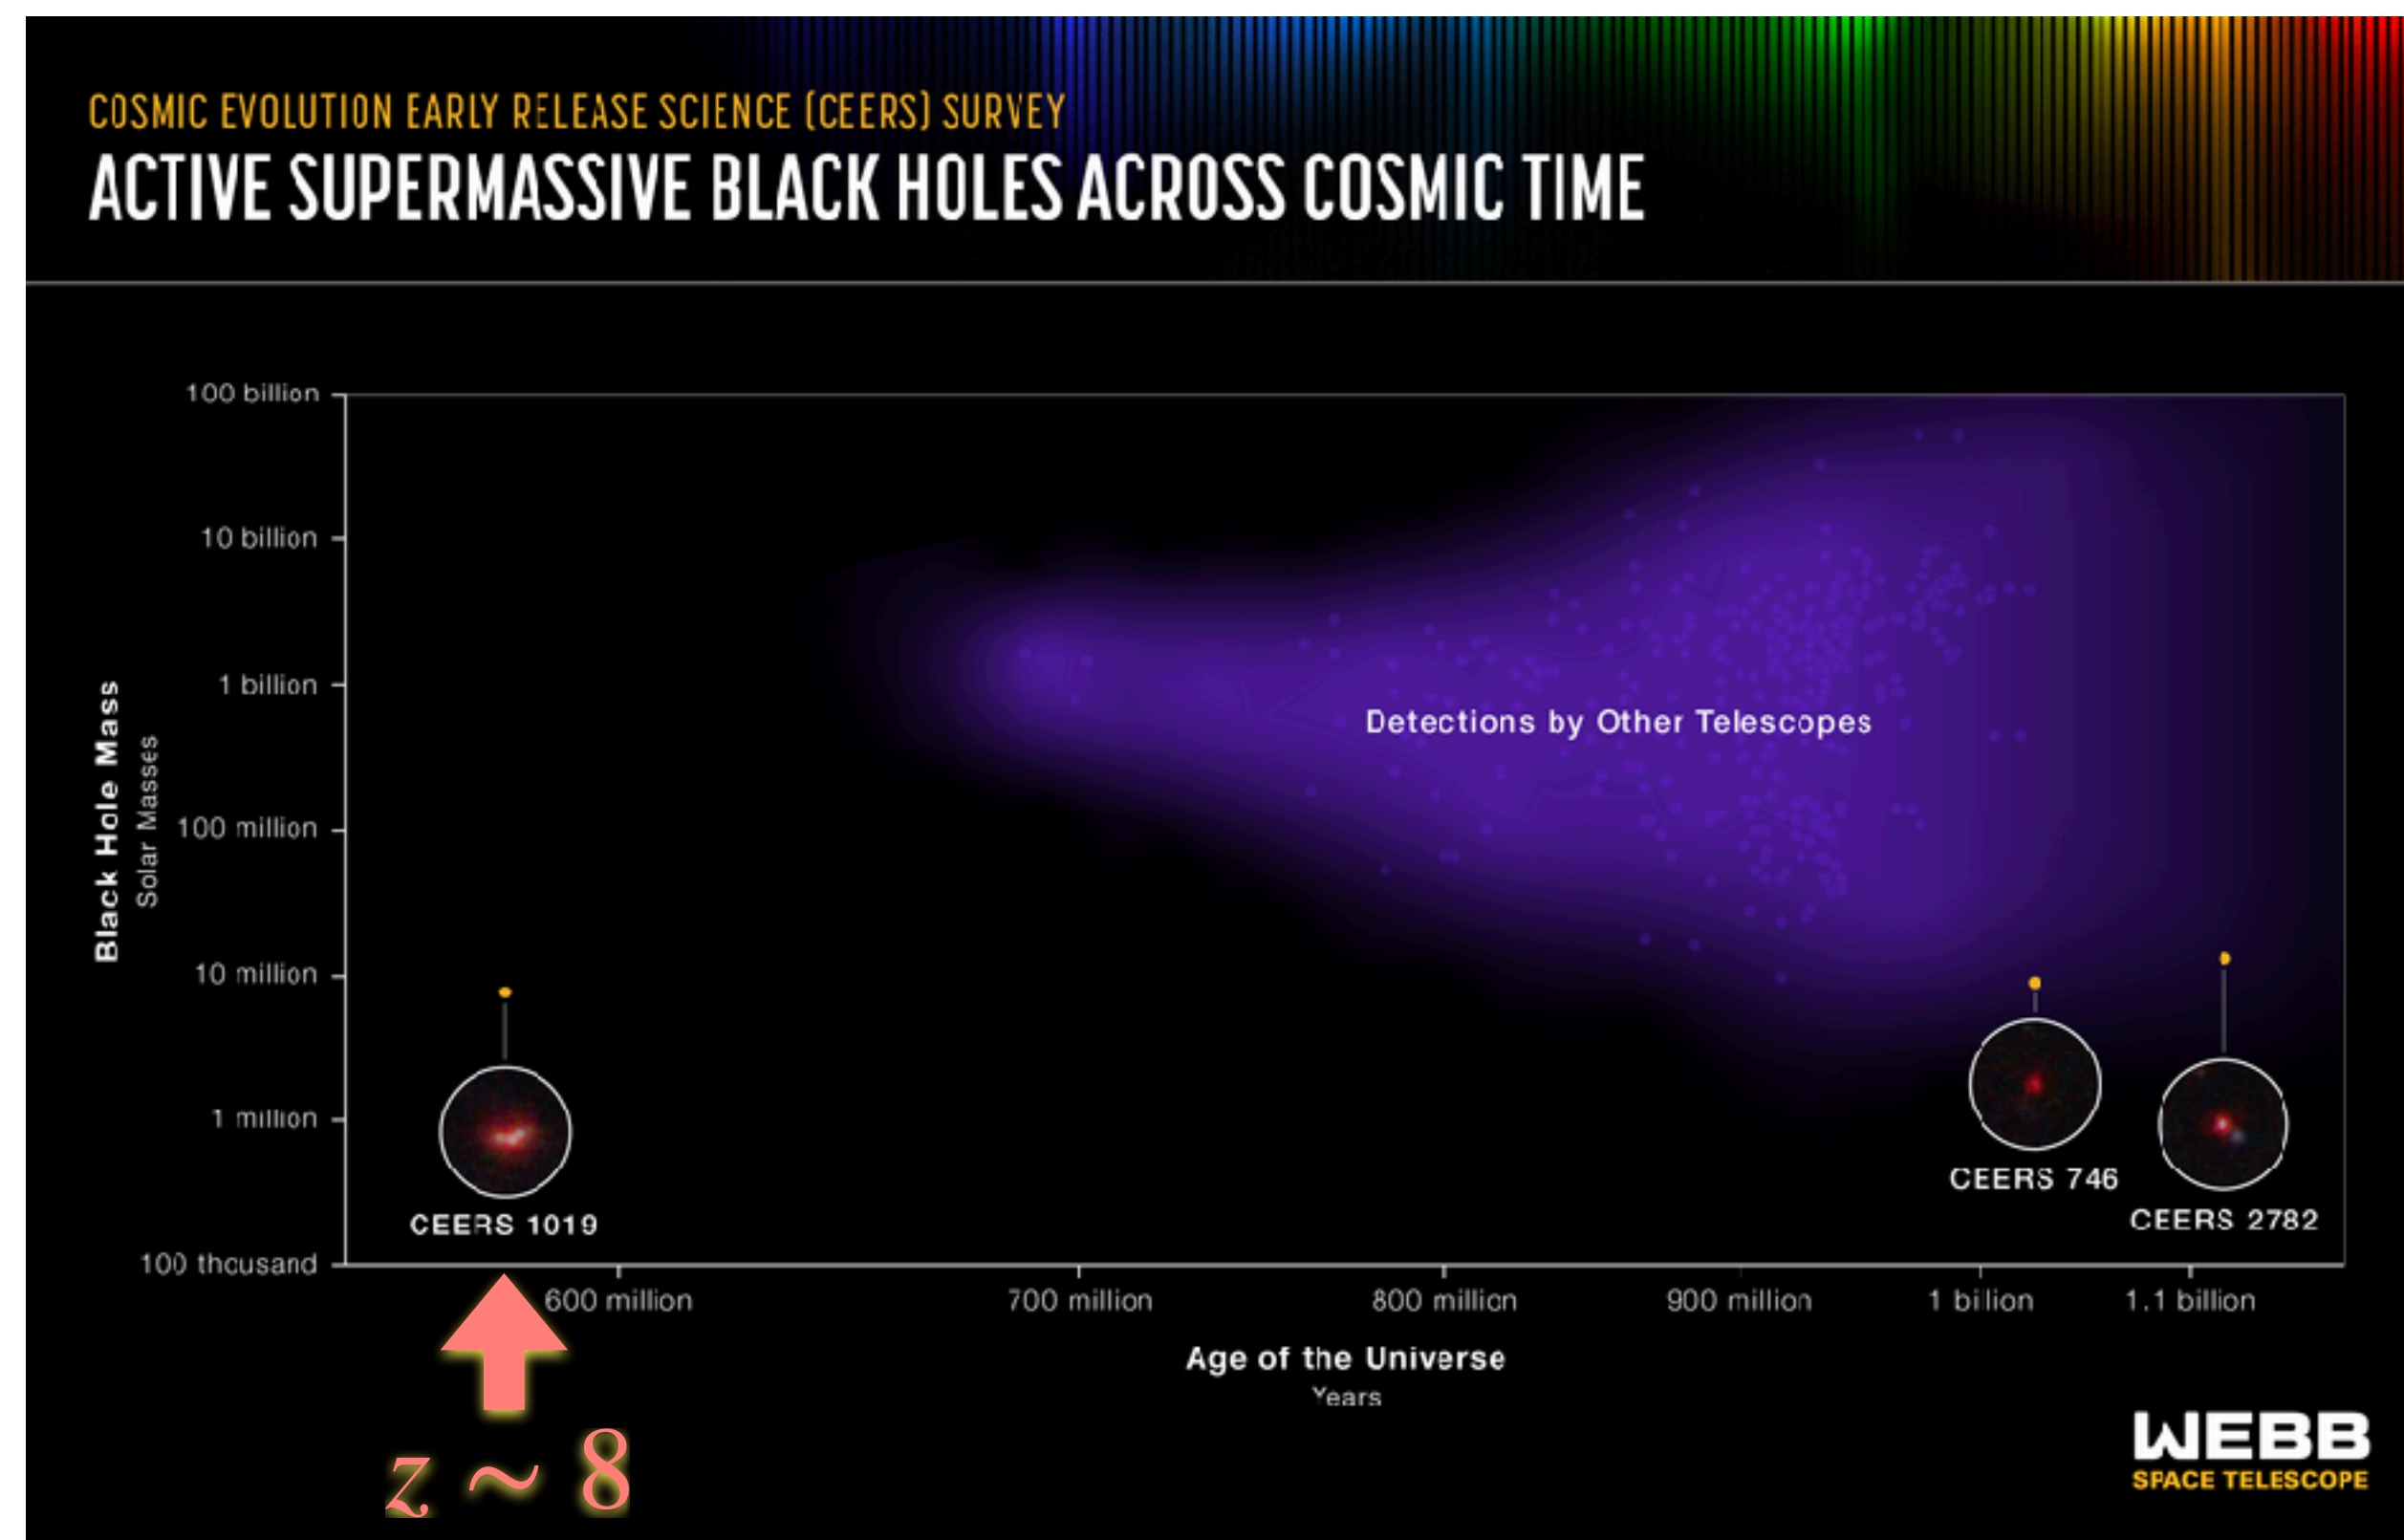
COSMIC EVOLUTION EARLY RELEASE SCIENCE (CEERS) SURVEY

ACTIVE SUPERMASSIVE BLACK HOLES ACROSS COSMIC TIME

Black Hole Mass
Solar Masses

100 billion
10 billion
1 billion
100 million
10 million
1 million
100 thousand

Detections by Other Telescopes

CEERS 1019

CEERS 746

CEERS 2782

600 million
700 million
800 million
900 million
1 billion
1.1 billion

Age of the Universe
Years

$z \sim 8$

WEBB
SPACE TELESCOPE